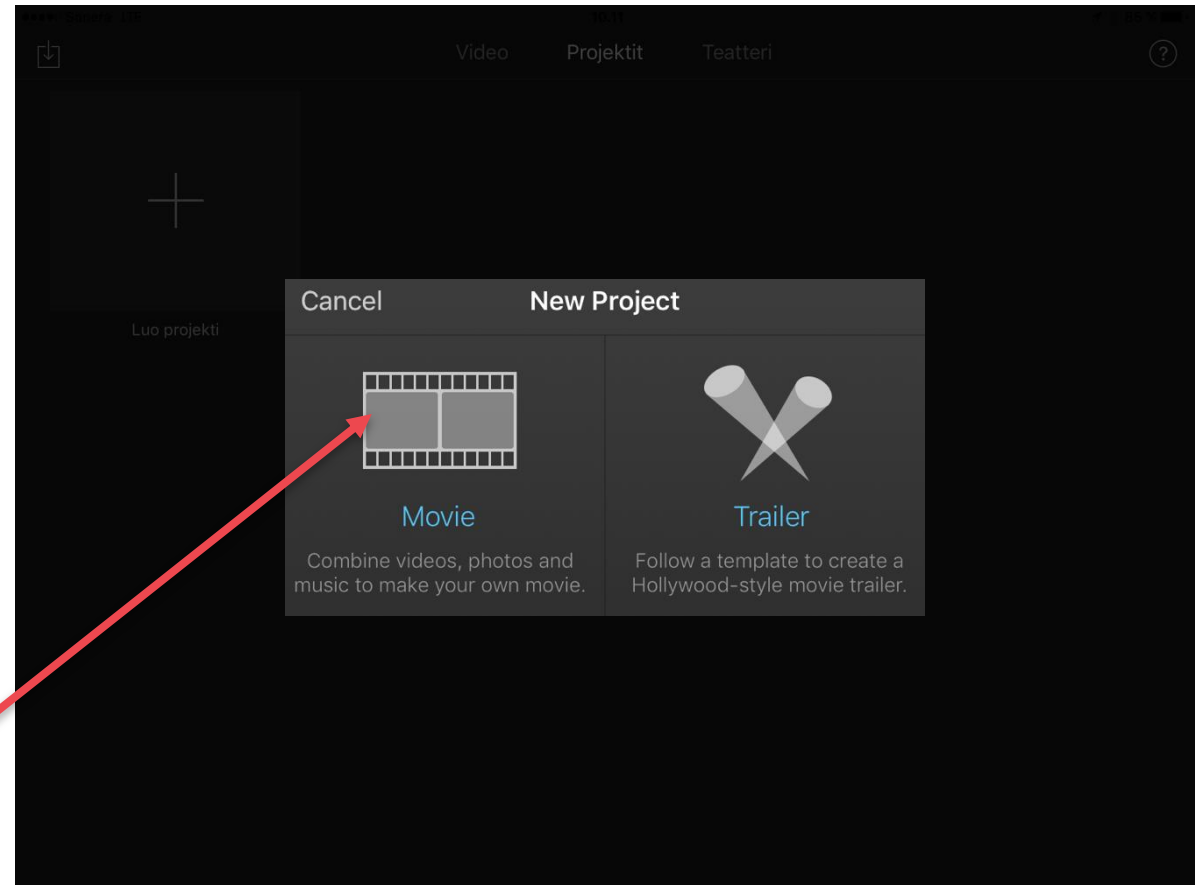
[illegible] 10:11 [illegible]

Video Projektit Teatteri

?

Luo projekti

Cancel New Project

Movie

Combine videos, photos and music to make your own movie.

Trailer

Follow a template to create a Hollywood-style movie trailer.